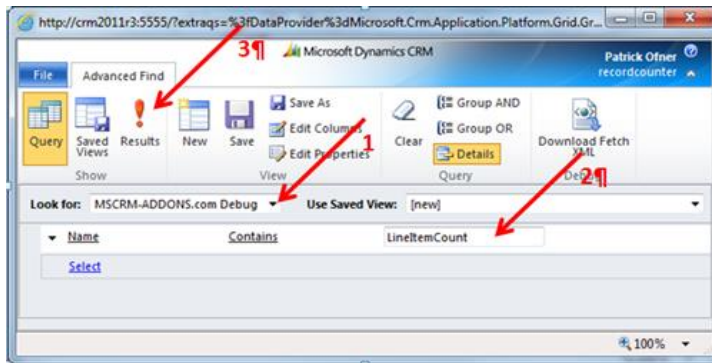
http://crm2011r3:5555/?extraqs=%3fDataProvider%3dMicrosoft.Crm.Application.Platform.Grid.Gr...

3¶

Microsoft Dynamics CRM

Patrick Ofner
recordcounter

File
Advanced Find

Query
Saved Views
Results
Show

New
Save
Save As
Edit Columns
Edit Properties
View

1

Clear
Group AND
Group OR
Details
Query

Download Fetch XML
Debug

2¶

Look for: MSCRM-ADDONS.com Debug
Use Saved View: [new]

Name
Contains
LineItemCount

Select

100%